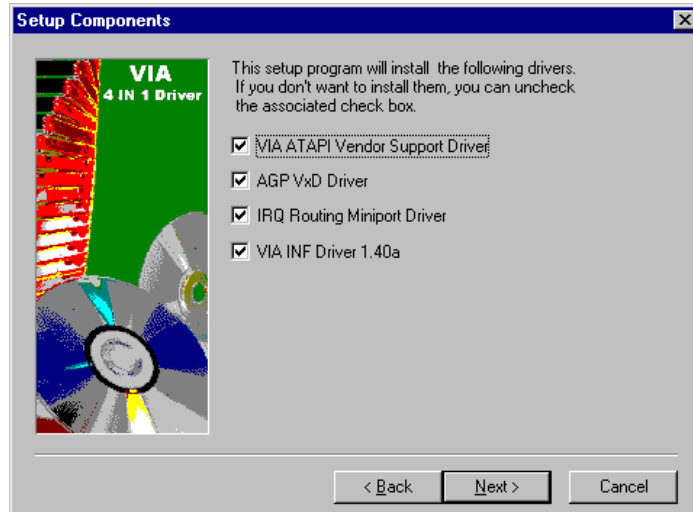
Setup Components

VIA
4 IN 1 Driver

This setup program will install the following drivers. If you don't want to install them, you can uncheck the associated check box.

☑ VIA ATAPI Vendor Support Driver

☑ AGP VxD Driver

☑ IRQ Routing Miniport Driver

☑ VIA INF Driver 1.40a

< Back   Next >   Cancel